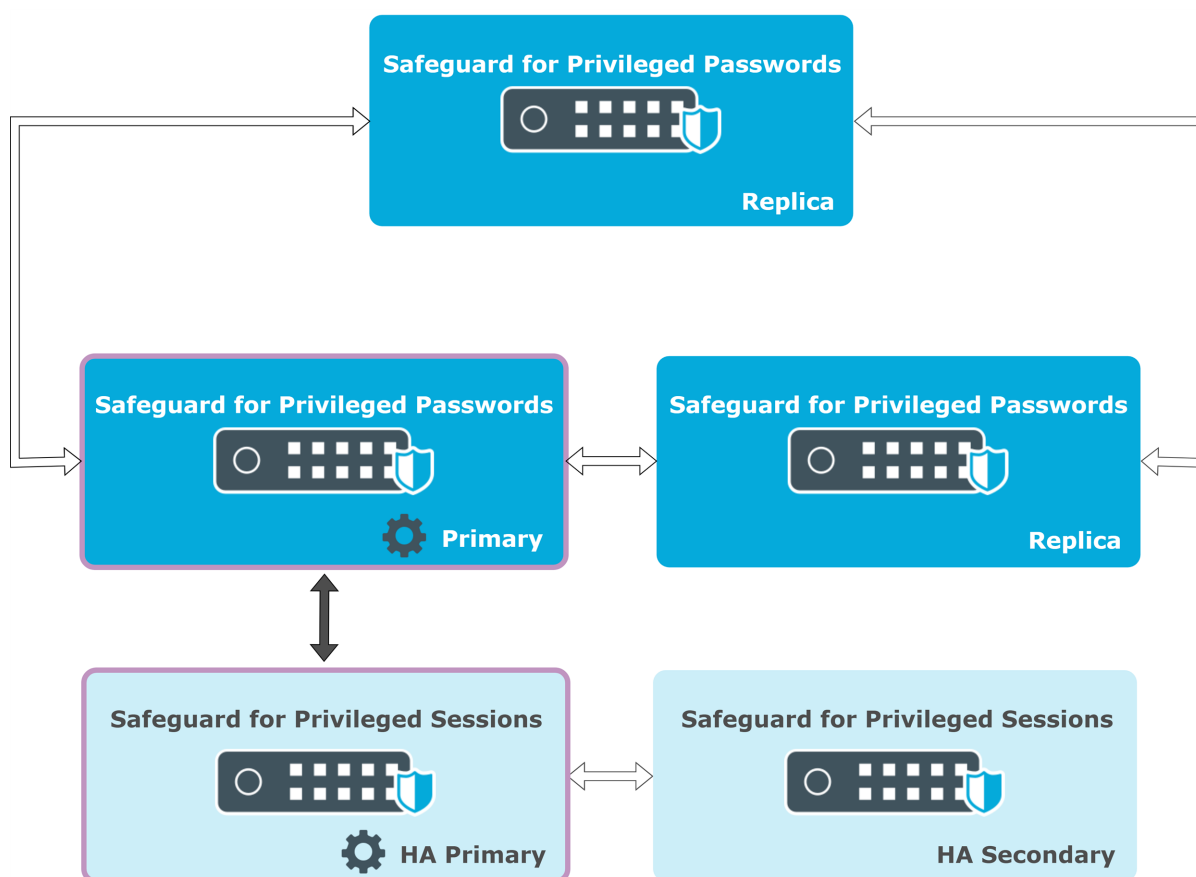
Safeguard for Privileged Passwords

Replica

Safeguard for Privileged Passwords

Primary

Safeguard for Privileged Passwords

Replica

Safeguard for Privileged Sessions

HA Primary

Safeguard for Privileged Sessions

HA Secondary